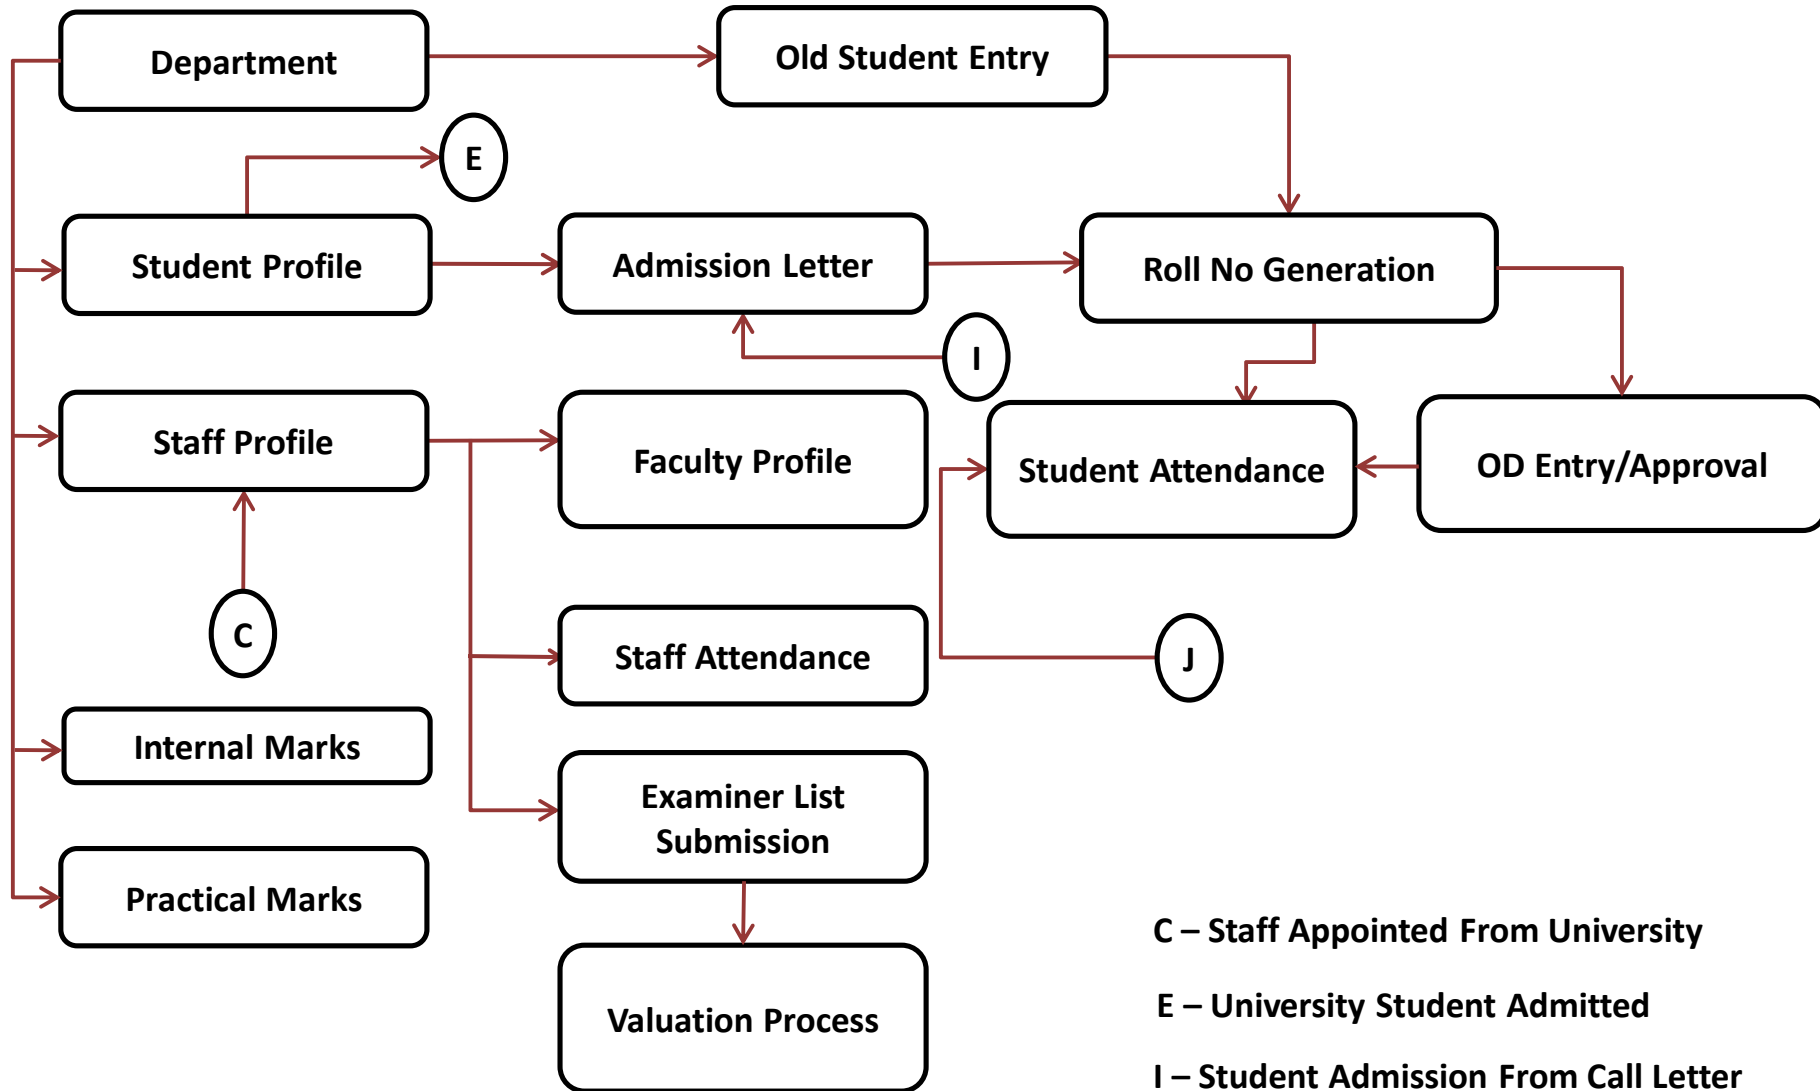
Department

Old Student Entry

E

Student Profile

Admission Letter

Roll No Generation

I

Staff Profile

Faculty Profile

Student Attendance

OD Entry/Approval

C

Staff Attendance

J

Internal Marks

Examiner List Submission

Practical Marks

Valuation Process

C – Staff Appointed From University

E – University Student Admitted

I – Student Admission From Call Letter